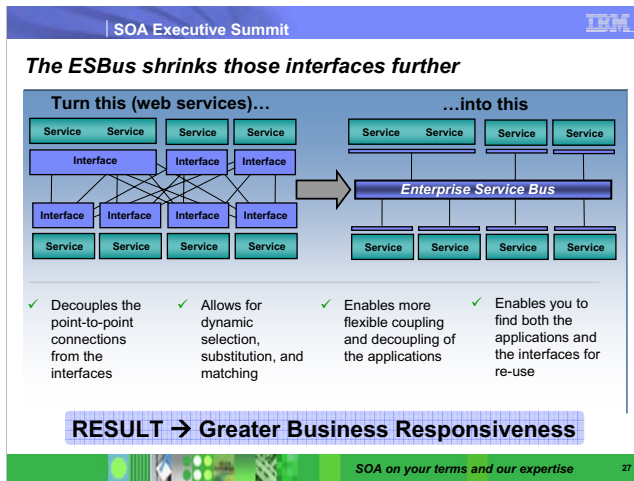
SOA Executive Summit

IBM

The ESBus shrinks those interfaces further

Turn this (web services)…

Service Service Service Service

Interface Interface Interface

Interface Interface Interface Interface

Service Service Service Service

…into this

Service Service Service Service

Enterprise Service Bus

Service Service Service Service

✓ Decouples the point-to-point connections from the interfaces

✓ Allows for dynamic selection, substitution, and matching

✓ Enables more flexible coupling and decoupling of the applications

✓ Enables you to find both the applications and the interfaces for re-use

RESULT → Greater Business Responsiveness

SOA on your terms and our expertise

27